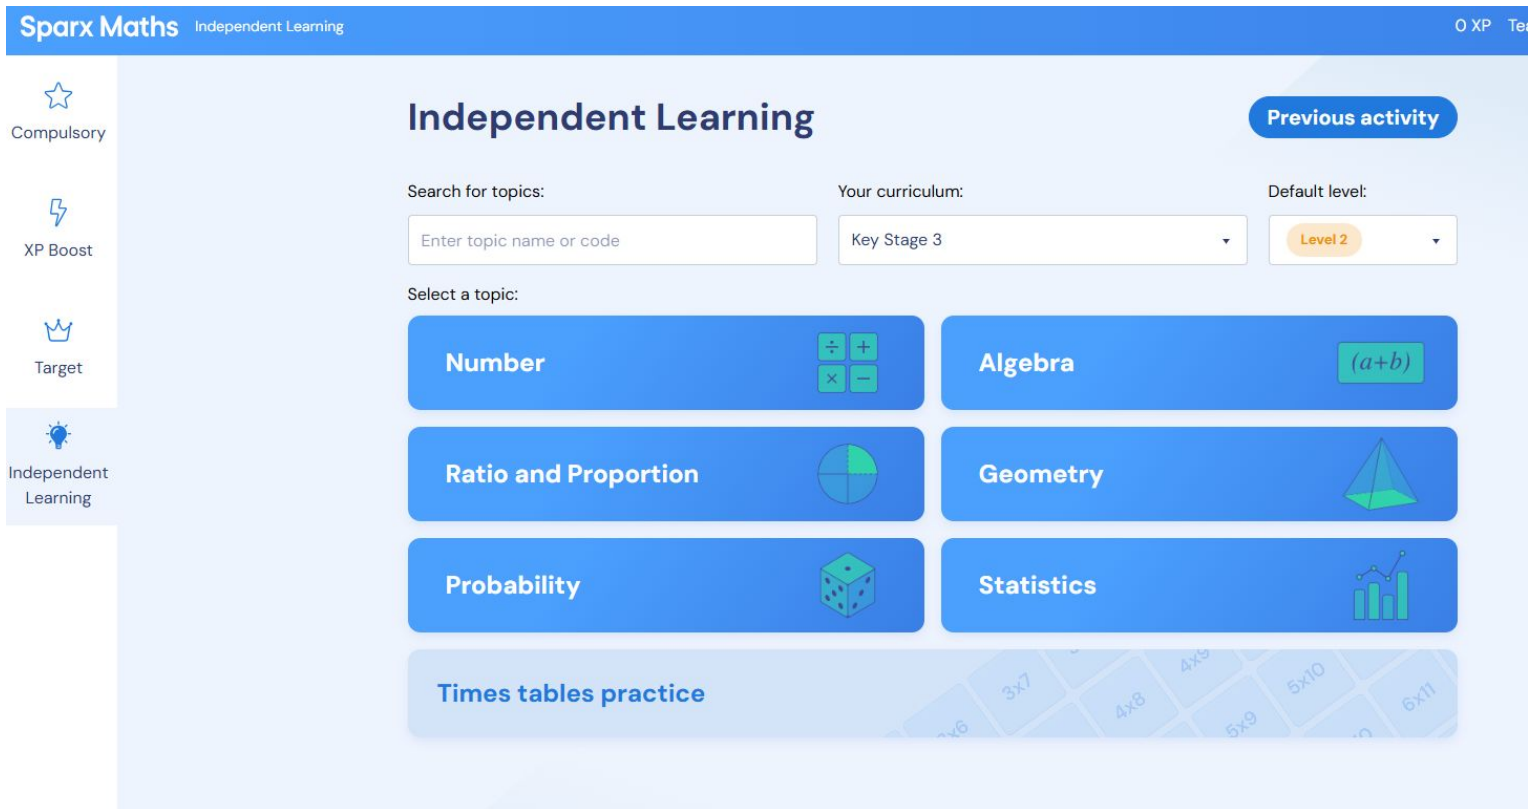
Sparx Maths Independent Learning

0 XP Te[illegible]

Compulsory

XP Boost

Target

Independent Learning

Independent Learning

Previous activity

Search for topics:

Enter topic name or code

Your curriculum:

Key Stage 3

Default level:

Level 2

Select a topic:

Number

÷ + × −

Algebra

$(a+b)$

Ratio and Proportion

Geometry

Probability

Statistics

Times tables practice

3x7 4x9 5x10 4x8 5x9 6x11 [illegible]x6